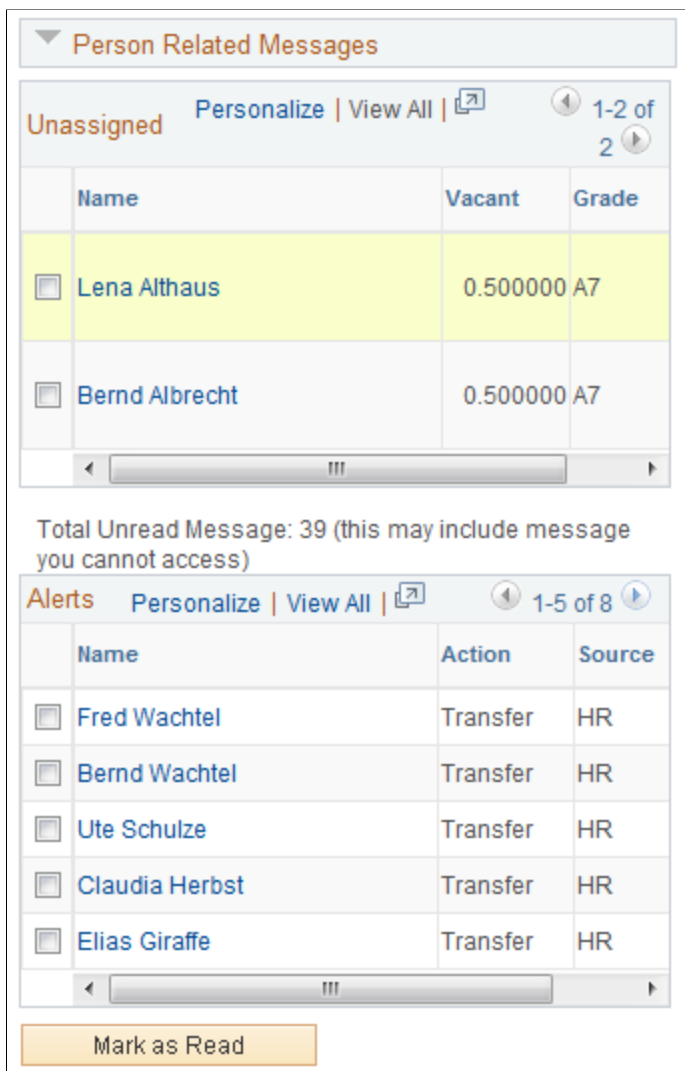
Person Related Messages

Unassigned Personalize | View All | 1-2 of 2

| | Name | Vacant | Grade |
|---|---|---|---|
| | Lena Althaus | 0.500000 | A7 |
| | Bernd Albrecht | 0.500000 | A7 |

Total Unread Message: 39 (this may include message you cannot access)

Alerts Personalize | View All | 1-5 of 8

| | Name | Action | Source |
|---|---|---|---|
| | Fred Wachtel | Transfer | HR |
| | Bernd Wachtel | Transfer | HR |
| | Ute Schulze | Transfer | HR |
| | Claudia Herbst | Transfer | HR |
| | Elias Giraffe | Transfer | HR |

Mark as Read